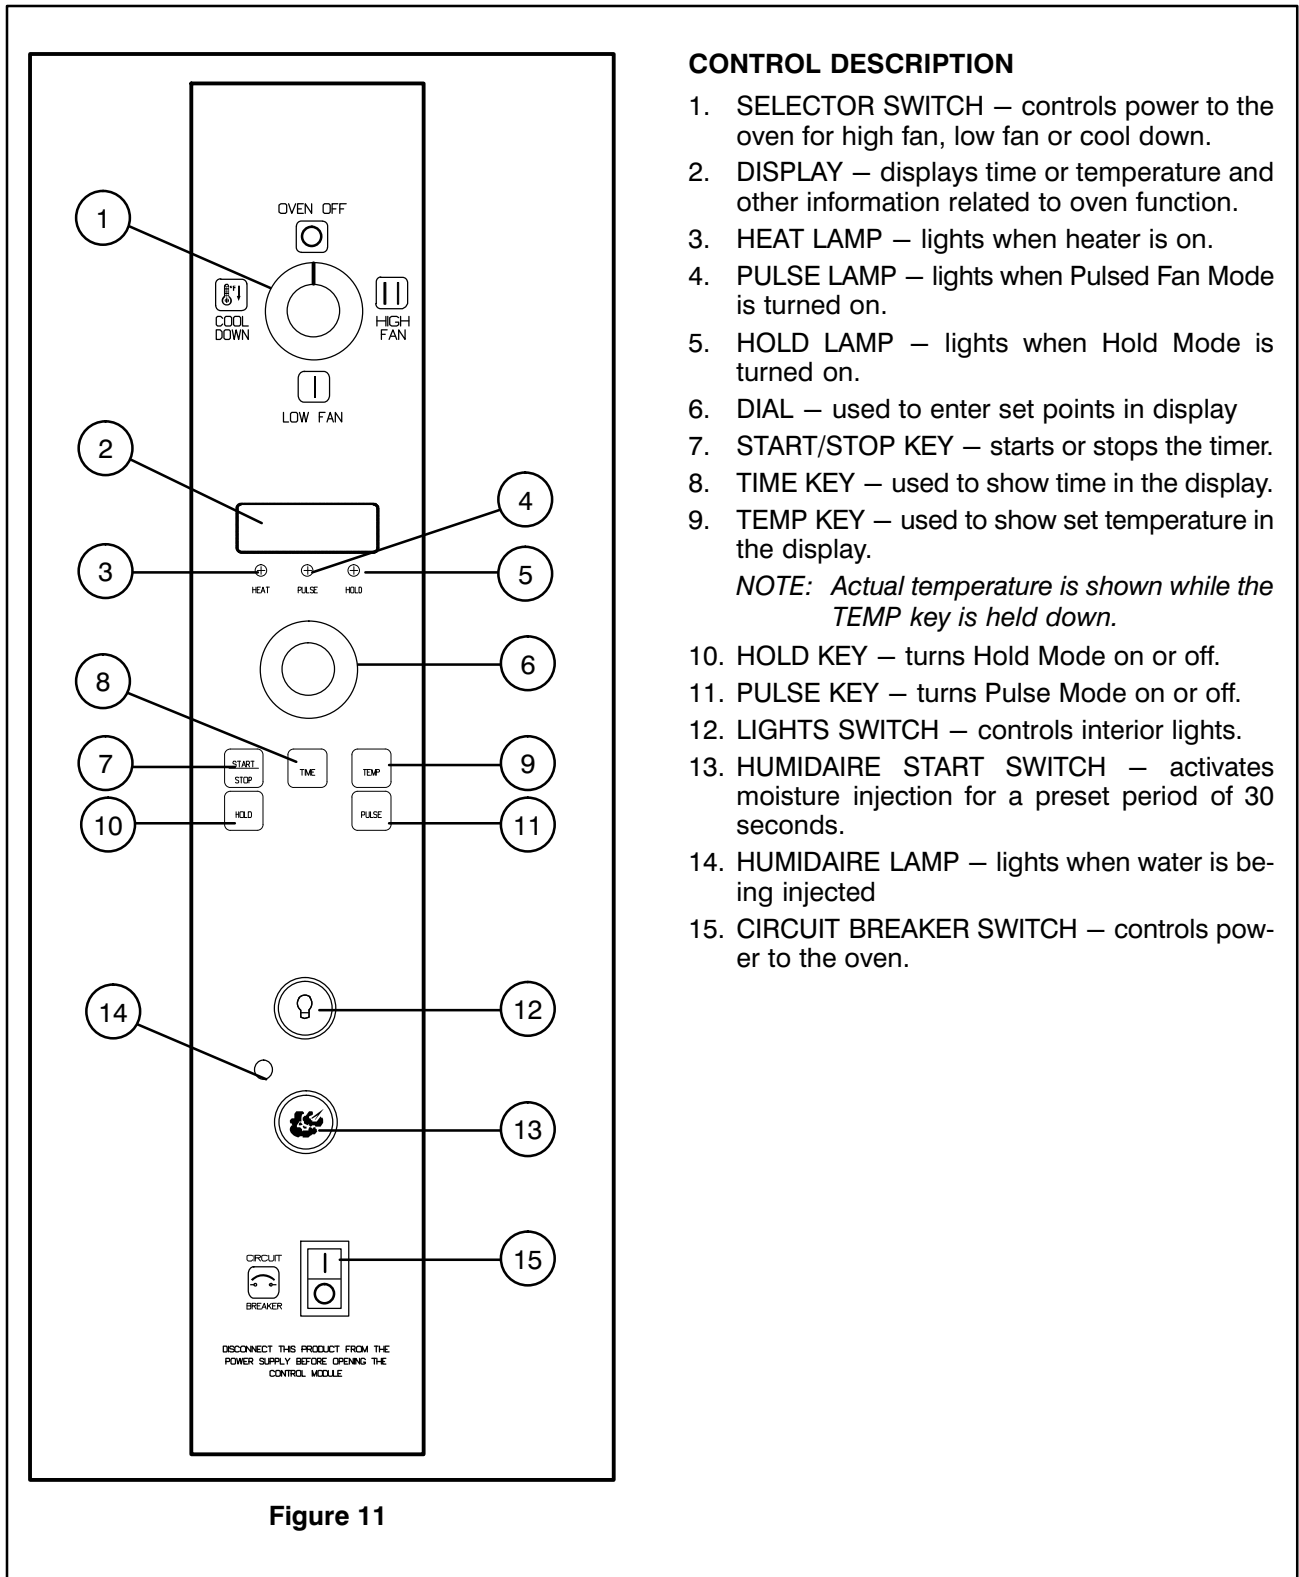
1

OVEN OFF

COOL DOWN

HIGH FAN

LOW FAN

2

4

3

HEAT

PULSE

HOLD

5

6

8

7

START

STOP

TIME

TEMP

9

10

HOLD

PULSE

11

14

12

13

15

CIRCUIT

BREAKER

DISCONNECT THIS PRODUCT FROM THE POWER SUPPLY BEFORE OPENING THE CONTROL MODULE

Figure 11

CONTROL DESCRIPTION

1. SELECTOR SWITCH – controls power to the oven for high fan, low fan or cool down.

2. DISPLAY – displays time or temperature and other information related to oven function.

3. HEAT LAMP – lights when heater is on.

4. PULSE LAMP – lights when Pulsed Fan Mode is turned on.

5. HOLD LAMP – lights when Hold Mode is turned on.

6. DIAL – used to enter set points in display

7. START/STOP KEY – starts or stops the timer.

8. TIME KEY – used to show time in the display.

9. TEMP KEY – used to show set temperature in the display.

NOTE: Actual temperature is shown while the TEMP key is held down.

10. HOLD KEY – turns Hold Mode on or off.

11. PULSE KEY – turns Pulse Mode on or off.

12. LIGHTS SWITCH – controls interior lights.

13. HUMIDAIRE START SWITCH – activates moisture injection for a preset period of 30 seconds.

14. HUMIDAIRE LAMP – lights when water is being injected

15. CIRCUIT BREAKER SWITCH – controls power to the oven.